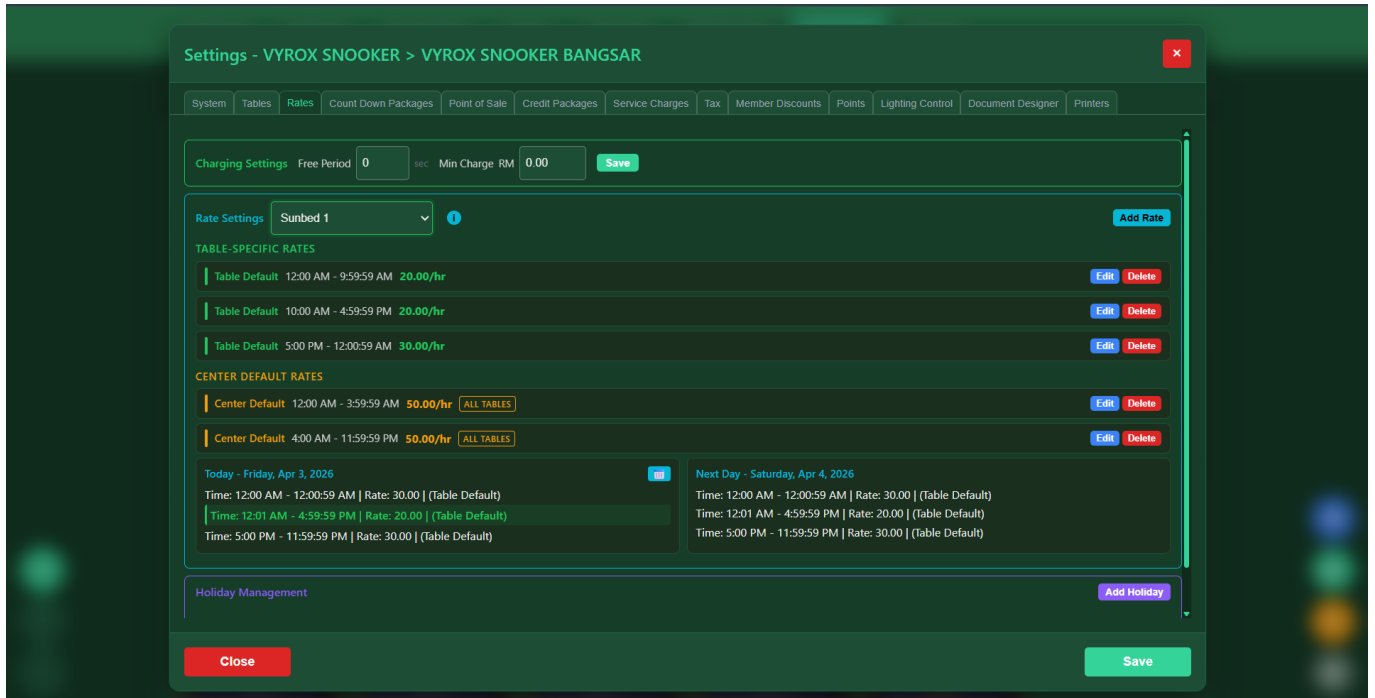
Settings - VYROX SNOOKER > VYROX SNOOKER BANGSAR

×

System | Tables | Rates | Count Down Packages | Point of Sale | Credit Packages | Service Charges | Tax | Member Discounts | Points | Lighting Control | Document Designer | Printers

Charging Settings Free Period 0 sec Min Charge RM 0.00 Save

Rate Settings Sunbed 1

Add Rate

TABLE-SPECIFIC RATES

Table Default 12:00 AM - 9:59:59 AM 20.00/hr Edit Delete

Table Default 10:00 AM - 4:59:59 PM 20.00/hr Edit Delete

Table Default 5:00 PM - 12:00:59 AM 30.00/hr Edit Delete

CENTER DEFAULT RATES

Center Default 12:00 AM - 3:59:59 AM 50.00/hr ALL TABLES Edit Delete

Center Default 4:00 AM - 11:59:59 PM 50.00/hr ALL TABLES Edit Delete

Today - Friday, Apr 3, 2026

Time: 12:00 AM - 12:00:59 AM | Rate: 30.00 | (Table Default)

Time: 12:01 AM - 4:59:59 PM | Rate: 20.00 | (Table Default)

Time: 5:00 PM - 11:59:59 PM | Rate: 30.00 | (Table Default)

Next Day - Saturday, Apr 4, 2026

Time: 12:00 AM - 12:00:59 AM | Rate: 30.00 | (Table Default)

Time: 12:01 AM - 4:59:59 PM | Rate: 20.00 | (Table Default)

Time: 5:00 PM - 11:59:59 PM | Rate: 30.00 | (Table Default)

Holiday Management

Add Holiday

Close

Save